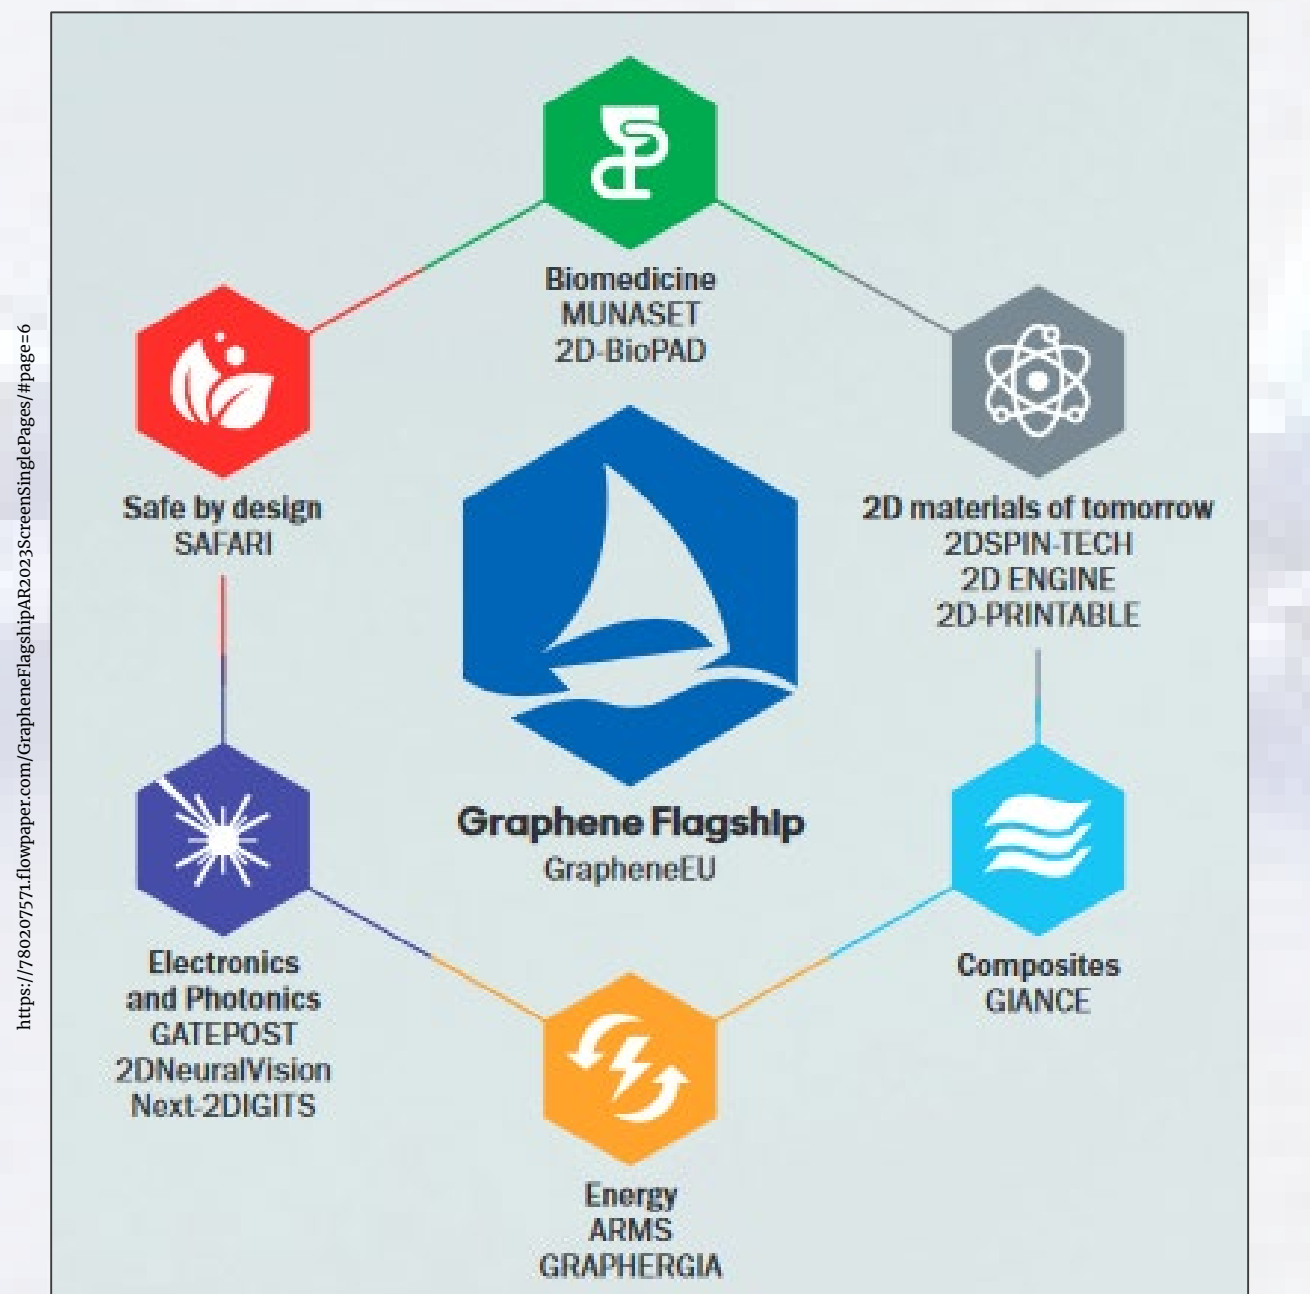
https://780207571.flowpaper.com/GrapheneFlagshipAR2023ScreenSinglePages/#page=6

Biomedicine
MUNASET
2D-BioPAD

Safe by design
SAFARI

2D materials of tomorrow
2DSPIN-TECH
2D ENGINE
2D-PRINTABLE

Graphene Flagship
GrapheneEU

Electronics and Photonics
GATEPOST
2DNeuralVision
Next-2DIGITS

Composites
GIANCE

Energy
ARMS
GRAPHERGIA